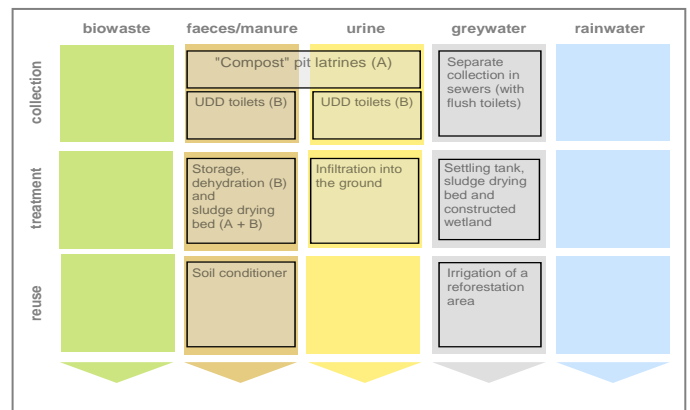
|  | biowaste | faeces/manure | urine | greywater | rainwater |
|---|---|---|---|---|---|
| collection |  | "Compost" pit latrines (A) UDD toilets (B) | UDD toilets (B) | Separate collection in sewers (with flush toilets) |  |
| treatment |  | Storage, dehydration (B) and sludge drying bed (A + B) | Infiltration into the ground | Settling tank, sludge drying bed and constructed wetland |  |
| reuse |  | Soil conditioner |  | Irrigation of a reforestation area |  |